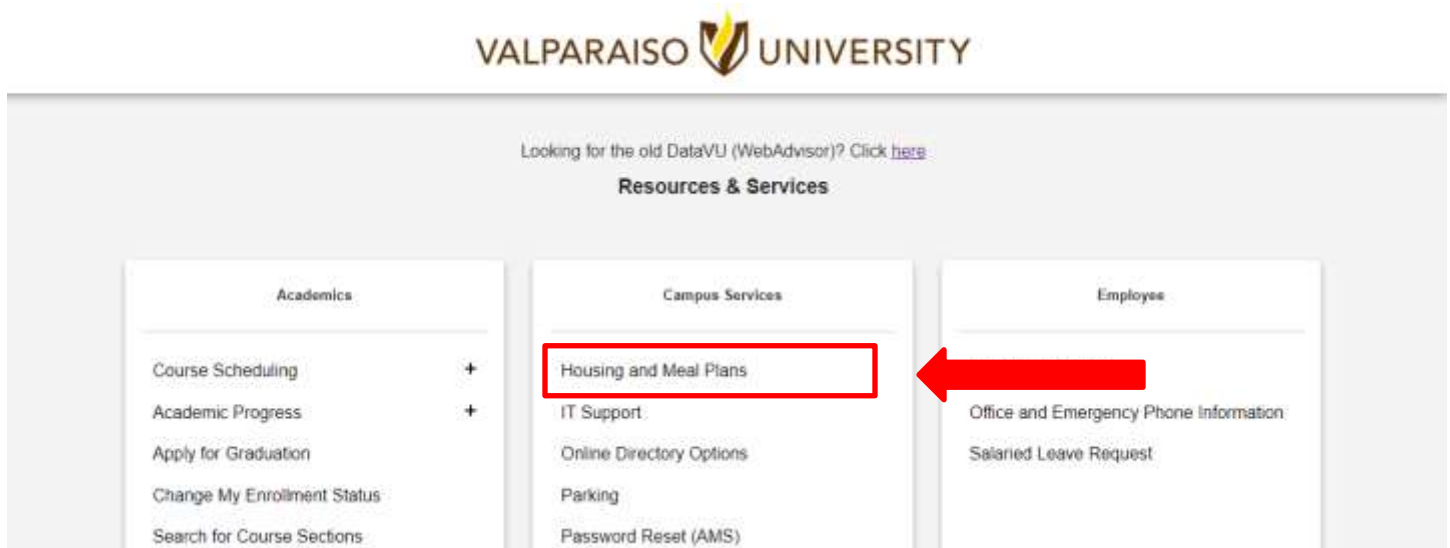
VALPARAISO UNIVERSITY

Looking for the old DataVU (WebAdvisor)? Click here

Resources & Services

Academics

Course Scheduling +

Academic Progress +

Apply for Graduation

Change My Enrollment Status

Search for Course Sections

Campus Services

Housing and Meal Plans

IT Support

Online Directory Options

Parking

Password Reset (AMS)

Employee

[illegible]

Office and Emergency Phone Information

Salaried Leave Request